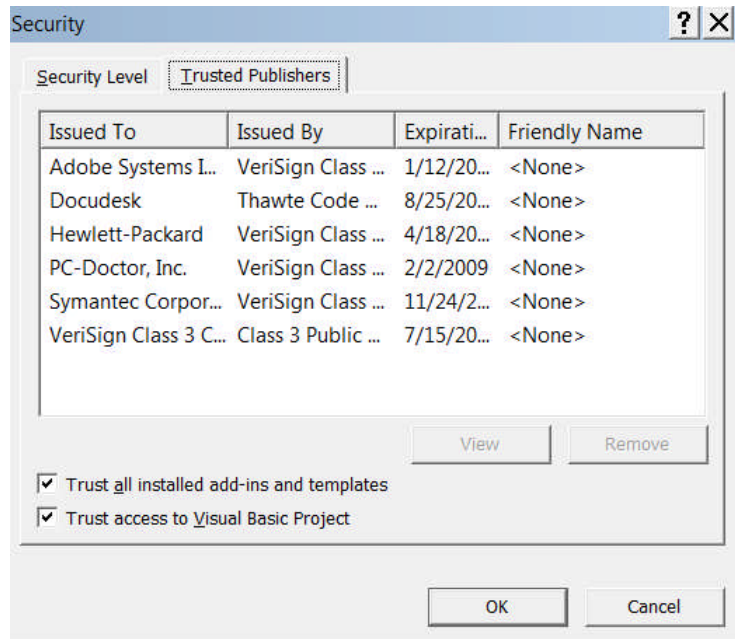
Security

? ×

Security Level | Trusted Publishers

| Issued To | Issued By | Expirati... | Friendly Name |
|---|---|---|---|
| Adobe Systems I... | VeriSign Class ... | 1/12/20... | <None> |
| Docudesk | Thawte Code ... | 8/25/20... | <None> |
| Hewlett-Packard | VeriSign Class ... | 4/18/20... | <None> |
| PC-Doctor, Inc. | VeriSign Class ... | 2/2/2009 | <None> |
| Symantec Corpor... | VeriSign Class ... | 11/24/2... | <None> |
| VeriSign Class 3 C... | Class 3 Public ... | 7/15/20... | <None> |

View | Remove

☑ Trust all installed add-ins and templates

☑ Trust access to Visual Basic Project

OK | Cancel